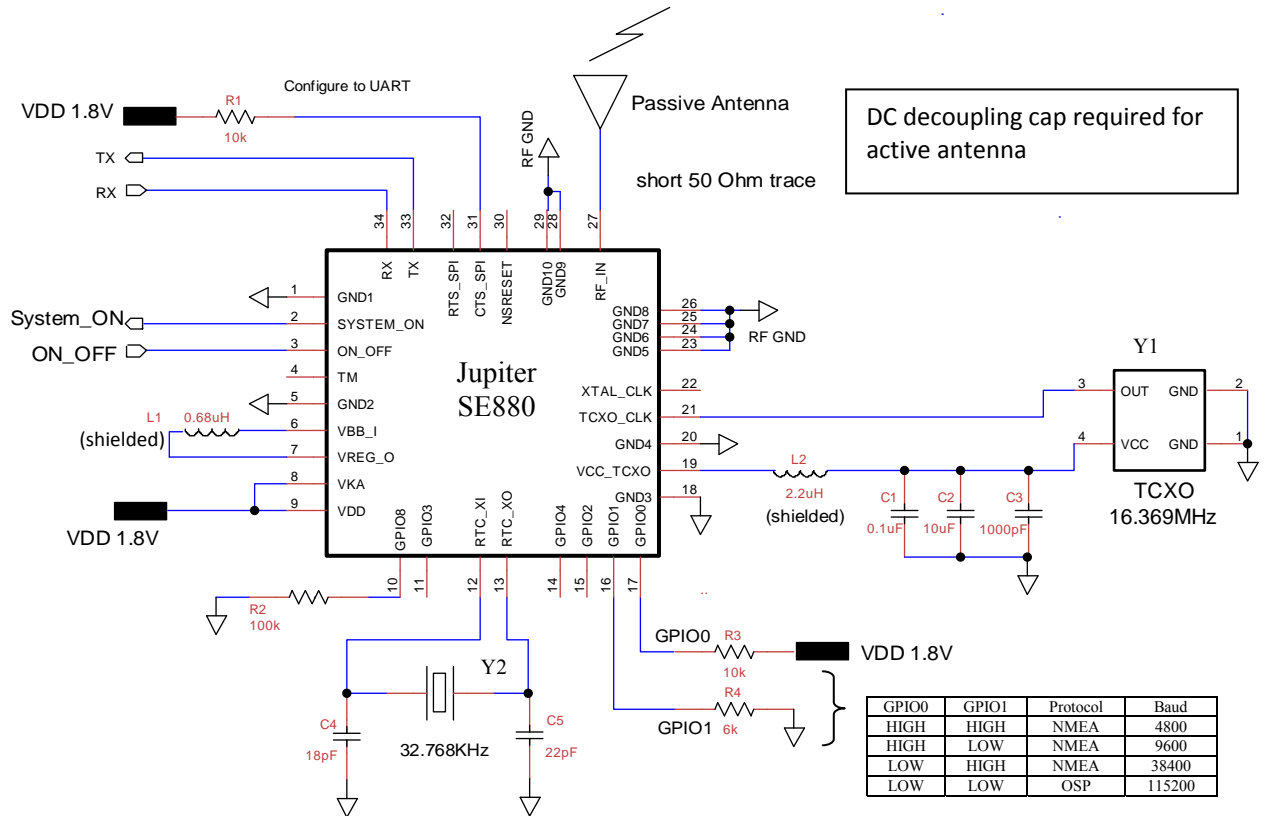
Configure to UART

VDD 1.8V

R1
10k

TX
RX

Passive Antenna

RF GND

short 50 Ohm trace

DC decoupling cap required for active antenna

34 33 32 31 30 29 28 27

RX TX RTS_SPI CTS_SPI NSRESET GND10 GND9 RF_IN

1 GND1
System_ON 2 SYSTEM_ON
ON_OFF 3 ON_OFF
4 TM
5 GND2
L1 0.68uH 6 VBB_I
(shielded) 7 VREG_O
8 VKA
VDD 1.8V 9 VDD

Jupiter
SE880

GND8 26
GND7 25
GND6 24
GND5 23
RF GND

XTAL_CLK 22
TCXO_CLK 21
GND4 20
VCC_TCXO 19
GND3 18

Y1
3 OUT GND 2
4 VCC GND 1
TCXO
16.369MHz

L2
2.2uH
(shielded)

C1 0.1uF
C2 10uF
C3 1000pF

GPIO8 GPIO3 RTC_XI RTC_XO GPIO4 GPIO2 GPIO1 GPIO0

10 11 12 13 14 15 16 17

R2
100k

Y2
C4
18pF
32.768KHz
C5
22pF

GPIO0
R3
10k
VDD 1.8V

R4
GPIO1 6k

| GPIO0 | GPIO1 | Protocol | Baud |
|---|---|---|---|
| HIGH | HIGH | NMEA | 4800 |
| HIGH | LOW | NMEA | 9600 |
| LOW | HIGH | NMEA | 38400 |
| LOW | LOW | OSP | 115200 |